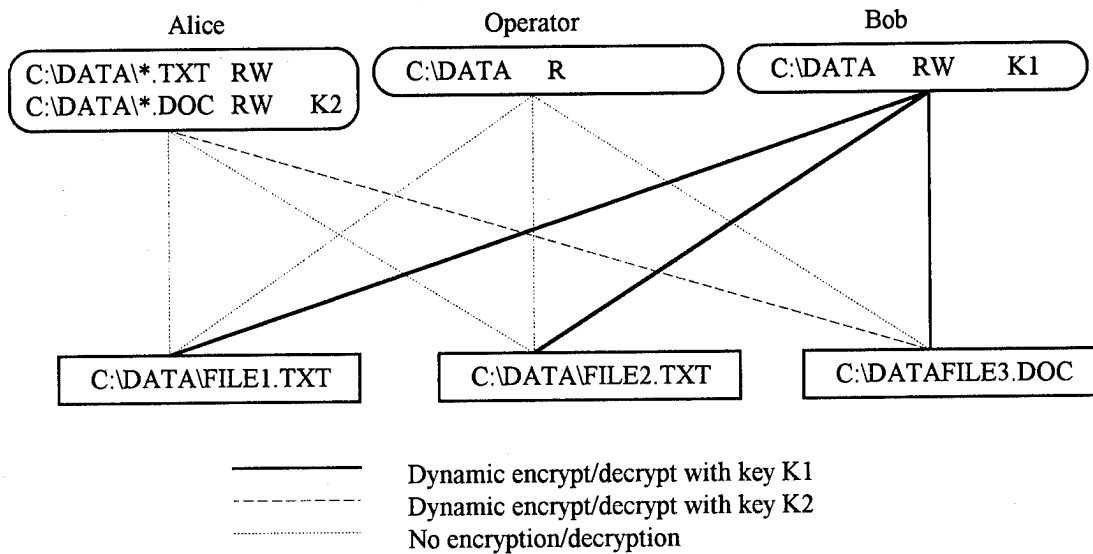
Alice

C:\DATA\*.TXT RW
C:\DATA\*.DOC RW K2

Operator

C:\DATA R

Bob

C:\DATA RW K1

C:\DATA\FILE1.TXT

C:\DATA\FILE2.TXT

C:\DATAFILE3.DOC

Dynamic encrypt/decrypt with key K1
Dynamic encrypt/decrypt with key K2
No encryption/decryption